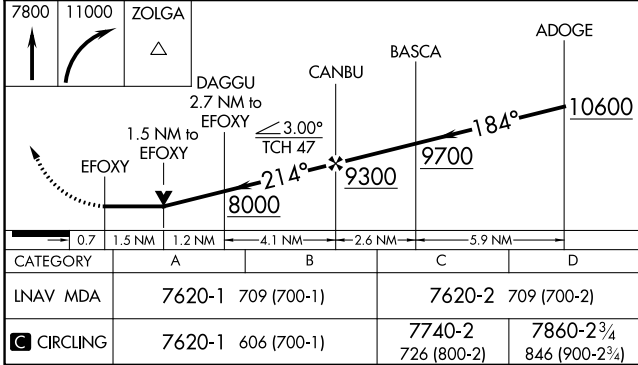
7800 | 11000 | ZOLGA

DAGGU
2.7 NM to
EFOXY

CANBU

BASCA

ADOGE

10600

184°

1.5 NM to
EFOXY

3.00°
TCH 47

9700

EFOXY

214°

9300

8000

0.7 | 1.5 NM | 1.2 NM | 4.1 NM | 2.6 NM | 5.9 NM

| CATEGORY | A | B | C | D |
|---|---|---|---|---|
| LNAV MDA | 7620-1 709 (700-1) | | 7620-2 709 (700-2) | |
| C CIRCLING | 7620-1 606 (700-1) | | 7740-2 726 (800-2) | 7860-2$\frac{3}{4}$ 846 (900-2$\frac{3}{4}$) |